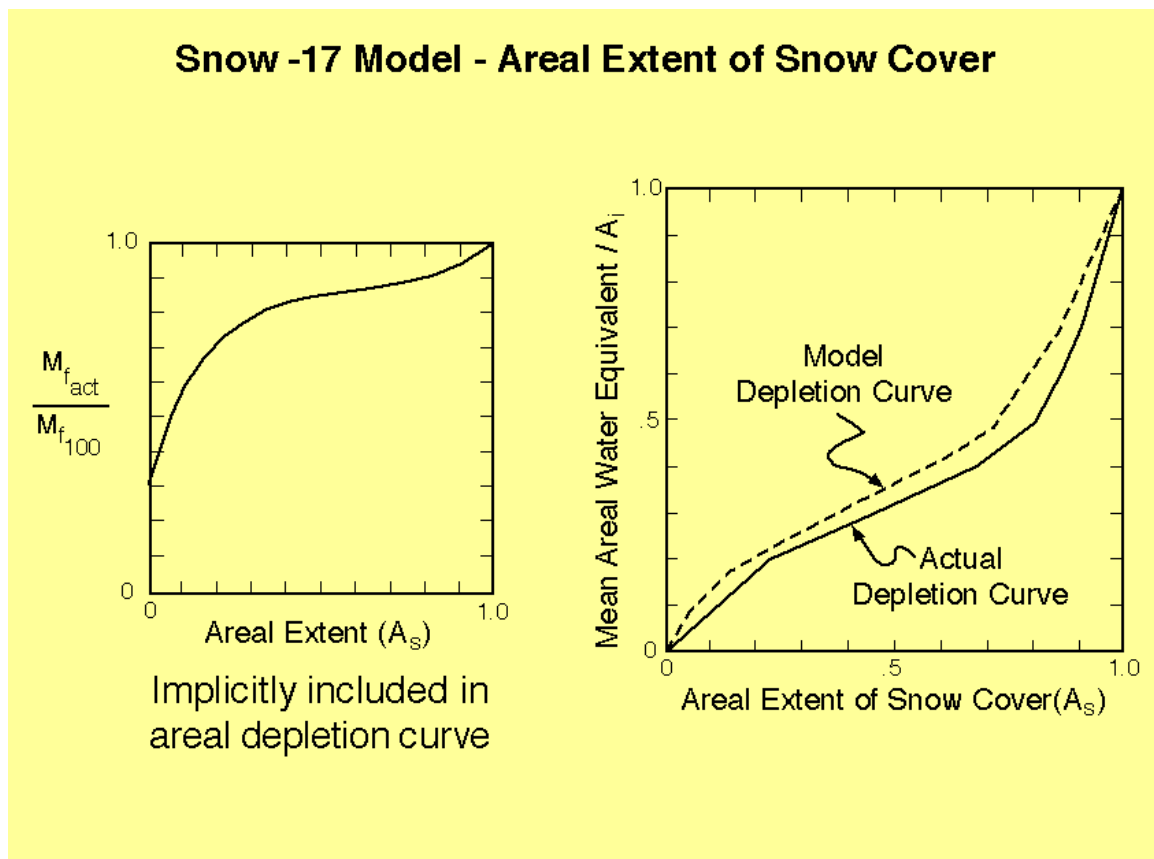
Snow -17 Model - Areal Extent of Snow Cover

1.0

$\frac{M_{f_{act}}}{M_{f_{100}}}$

0

0

1.0

Areal Extent ($A_S$)

Implicitly included in areal depletion curve

1.0

Mean Areal Water Equivalent / $A_i$

.5

0

0

.5

1.0

Model Depletion Curve

Actual Depletion Curve

Areal Extent of Snow Cover($A_S$)